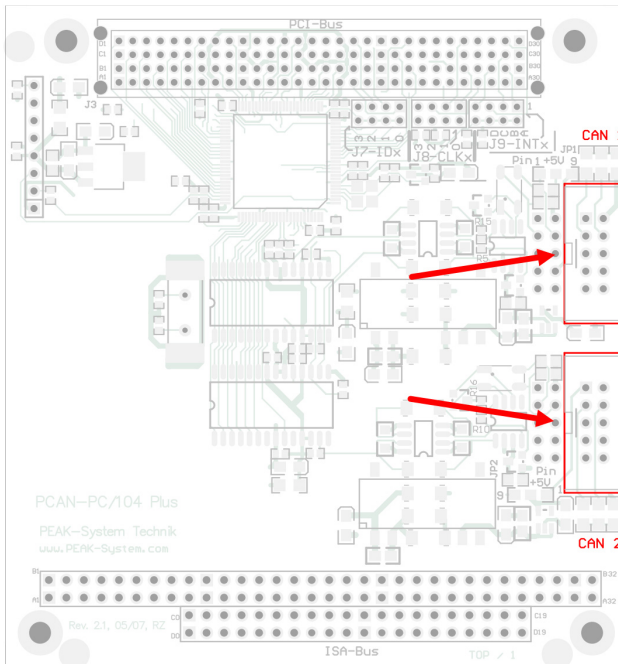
PCI-Bus

D1
C1
B1
A1

D30
C30
B30
A30

J3

J7-IDx
J8-CLKx
J9-INTx

CAN 1
JP1
Pin 1 +5V 9

R5
R6

R10
R16
JP2

Pin
+5V

9

CAN 2

PCAN-PC/104 Plus

PEAK-System Technik
www.PEAK-System.com

B1
A1

B32
A32

C0
D0

C19
D19

Rev. 2.1, 05/07, RZ

ISA-Bus

TOP / 1